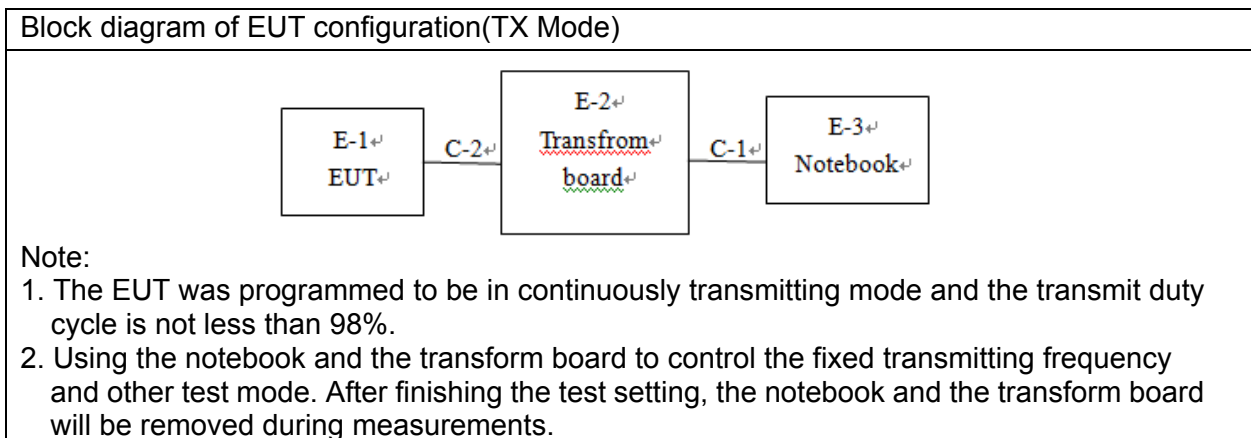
Block diagram of EUT configuration(TX Mode)

E-1
EUT

C-2

E-2
Transfrom
board

C-1

E-3
Notebook

Note:
1. The EUT was programmed to be in continuously transmitting mode and the transmit duty cycle is not less than 98%.
2. Using the notebook and the transform board to control the fixed transmitting frequency and other test mode. After finishing the test setting, the notebook and the transform board will be removed during measurements.